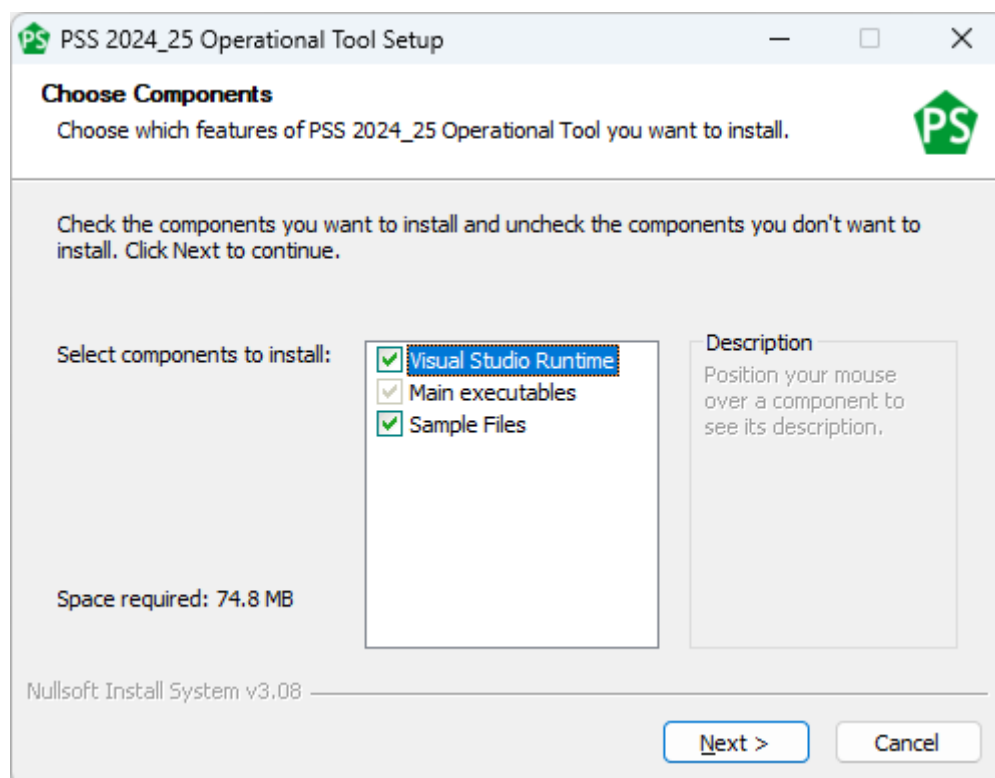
PSS 2024_25 Operational Tool Setup

Choose Components
Choose which features of PSS 2024_25 Operational Tool you want to install.

PS

Check the components you want to install and uncheck the components you don't want to install. Click Next to continue.

Select components to install:

Visual Studio Runtime
Main executables
Sample Files

Description
Position your mouse over a component to see its description.

Space required: 74.8 MB

Nullsoft Install System v3.08

Next >
Cancel